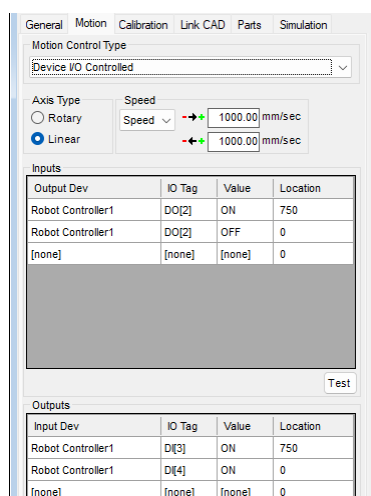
General Motion Calibration Link CAD Parts Simulation

Motion Control Type

Device I/O Controlled

Axis Type

Rotary

Linear

Speed

Speed

1000.00 mm/sec

1000.00 mm/sec

Inputs

| Output Dev | IO Tag | Value | Location |
|---|---|---|---|
| Robot Controller1 | DO[2] | ON | 750 |
| Robot Controller1 | DO[2] | OFF | 0 |
| [none] | [none] | [none] | 0 |

Test

Outputs

| Input Dev | IO Tag | Value | Location |
|---|---|---|---|
| Robot Controller1 | DI[3] | ON | 750 |
| Robot Controller1 | DI[4] | ON | 0 |
| [none] | [none] | [none] | 0 |